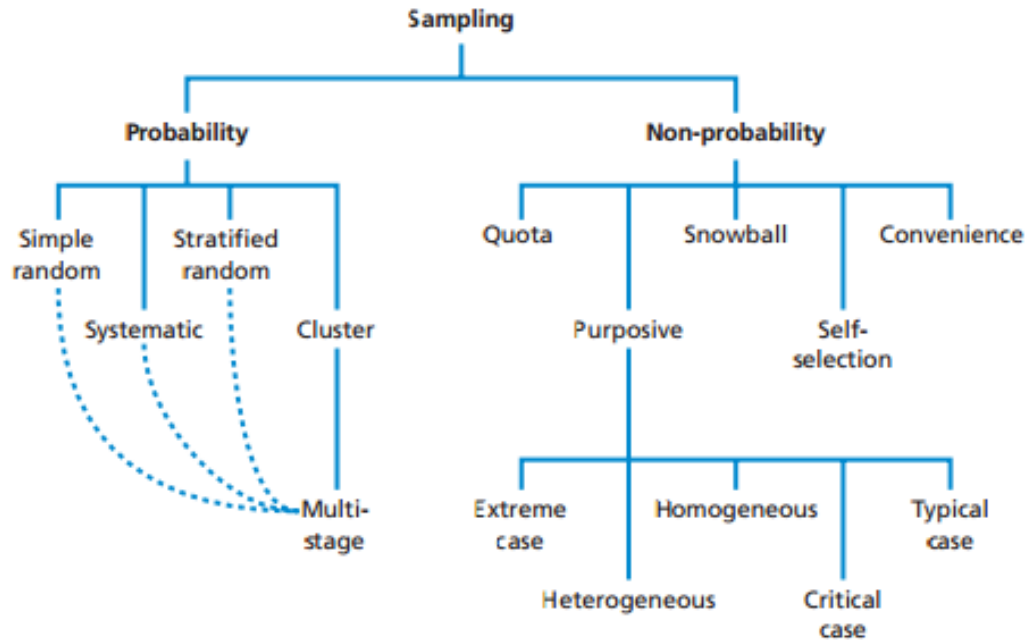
Sampling

Probability

Non-probability

Simple random

Stratified random

Systematic

Cluster

Multi-stage

Quota

Snowball

Convenience

Purposive

Self-selection

Extreme case

Homogeneous

Typical case

Heterogeneous

Critical case